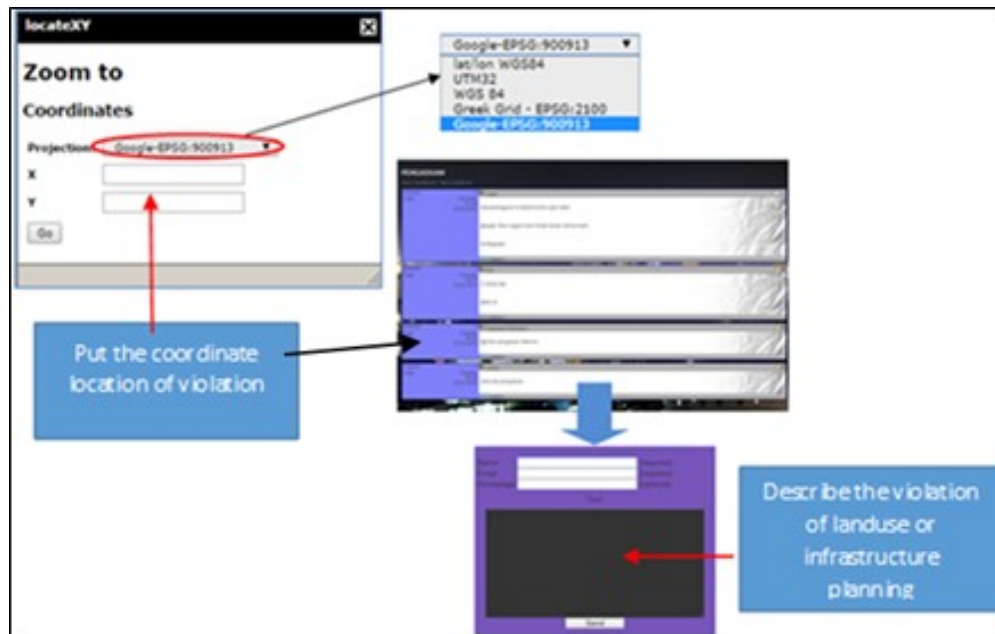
locateXY

Zoom to

Coordinates

Projection: Google-EPSG:900913

X

Y

Go

Google-EPSG:900913

lat/lon WGS84
UTM32
WGS 84
Greek Grid - EPSG:2100
Google-EPSG:900913

Put the coordinate location of violation

Describe the violation of landuse or infrastructure planning